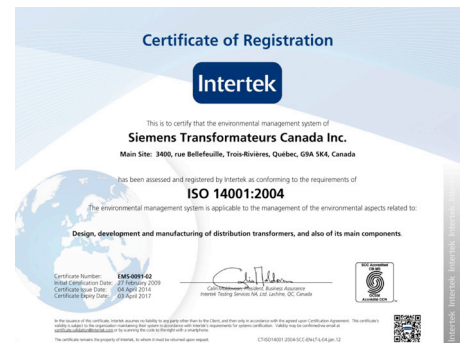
Certificate of Registration

Intertek

This is to certify that the environmental management system of

Siemens Transformateurs Canada Inc.

Main Site: 3400, rue Bellefeuille, Trois-Rivières, Québec, G9A 5K4, Canada

has been assessed and registered by Intertek as conforming to the requirements of

ISO 14001:2004

The environmental management system is applicable to the management of the environmental aspects related to:

Design, development and manufacturing of distribution transformers, and also of its main components.

Certificate Number: EMS-0091-02
Initial Certification Date: 27 February 2009
Certificate Issue Date: 04 April 2014
Certificate Expiry Date: 03 April 2017

Calin Moldovean, President, Business Assurance
Intertek Testing Services NA, Ltd. Lachine, QC, Canada

SCC Accredited CB 007
OCAA Accredited

In the issuance of this certificate, Intertek assumes no liability to any party other than to the Client, and then only in accordance with the agreed upon Certification Agreement. This certificate's validity is subject to the organization maintaining their system in accordance with Intertek's requirements for systems certification. Validity may be confirmed via email at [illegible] or by scanning the code to the right with a smartphone.

The certificate remains the property of Intertek, to whom it must be returned upon request.

CT-ISO14001-2004-SCC-EN-LT-L-04.jan.12

Intertek Intertek Intertek Intertek